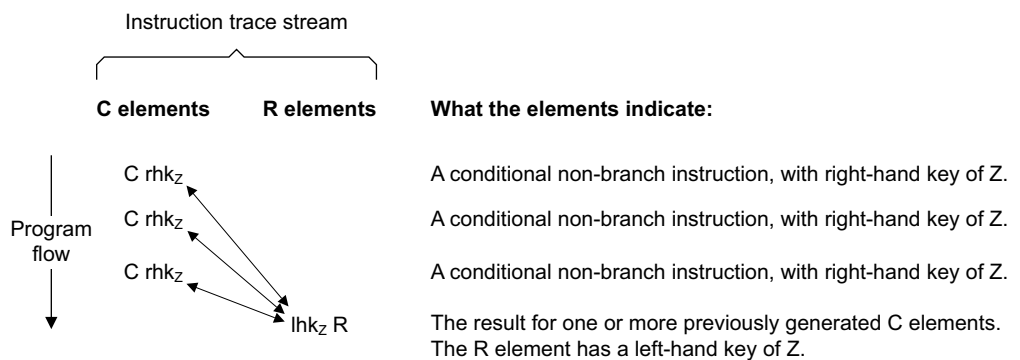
Instruction trace stream

C elements

R elements

What the elements indicate:

Program flow

C $rhk_Z$

A conditional non-branch instruction, with right-hand key of Z.

C $rhk_Z$

A conditional non-branch instruction, with right-hand key of Z.

C $rhk_Z$

A conditional non-branch instruction, with right-hand key of Z.

$lhk_Z$ R

The result for one or more previously generated C elements. The R element has a left-hand key of Z.